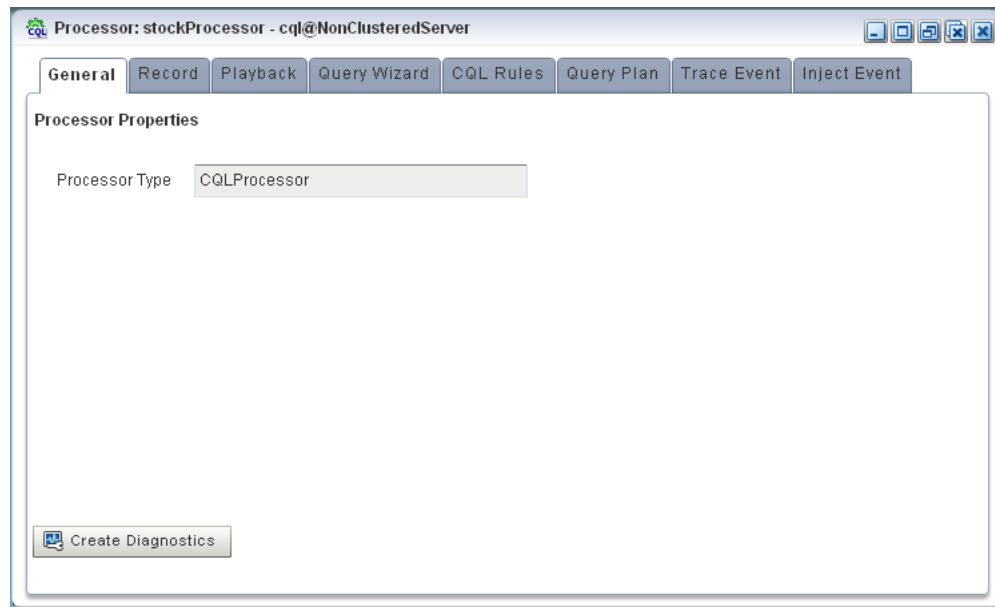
CQL Processor: stockProcessor - cql@NonClusteredServer

General | Record | Playback | Query Wizard | CQL Rules | Query Plan | Trace Event | Inject Event

Processor Properties

Processor Type CQLProcessor

Create Diagnostics